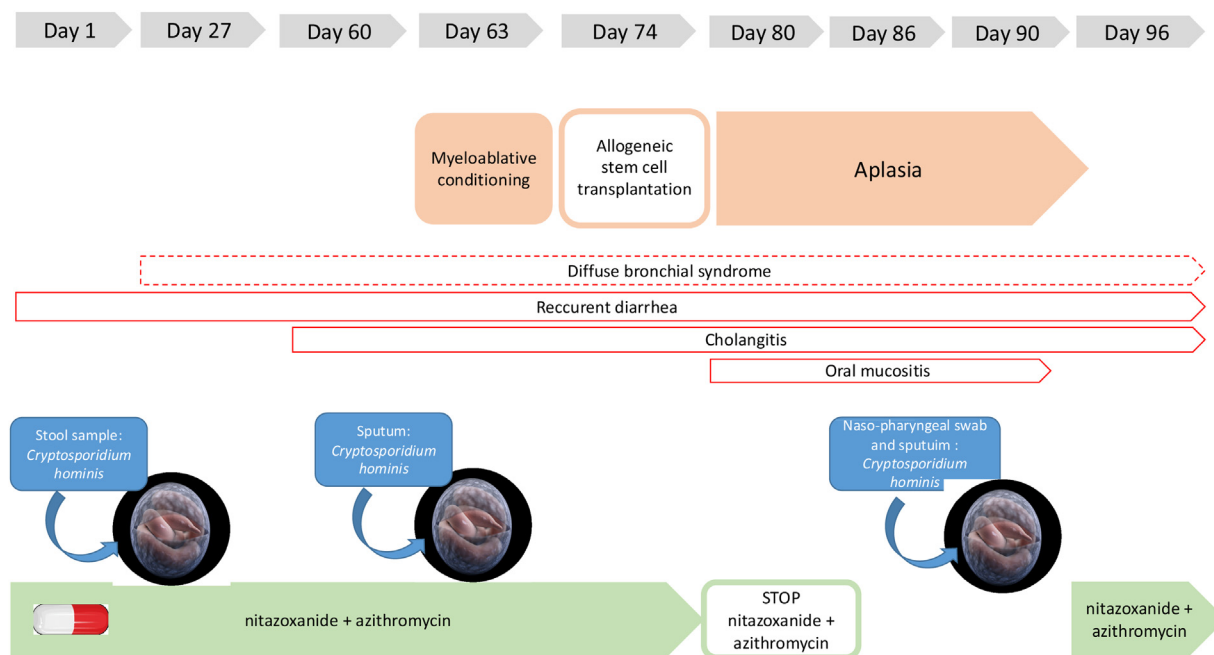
Day 1
Day 27
Day 60
Day 63
Day 74
Day 80
Day 86
Day 90
Day 96

Myeloablative conditioning

Allogeneic stem cell transplantation

Aplasia

Diffuse bronchial syndrome

Reccurent diarrhea

Cholangitis

Oral mucositis

Stool sample : *Cryptosporidium hominis*

Sputum: *Cryptosporidium hominis*

Naso-pharyngeal swab and sputuim : *Cryptosporidium hominis*

nitazoxanide + azithromycin

STOP nitazoxanide + azithromycin

nitazoxanide + azithromycin